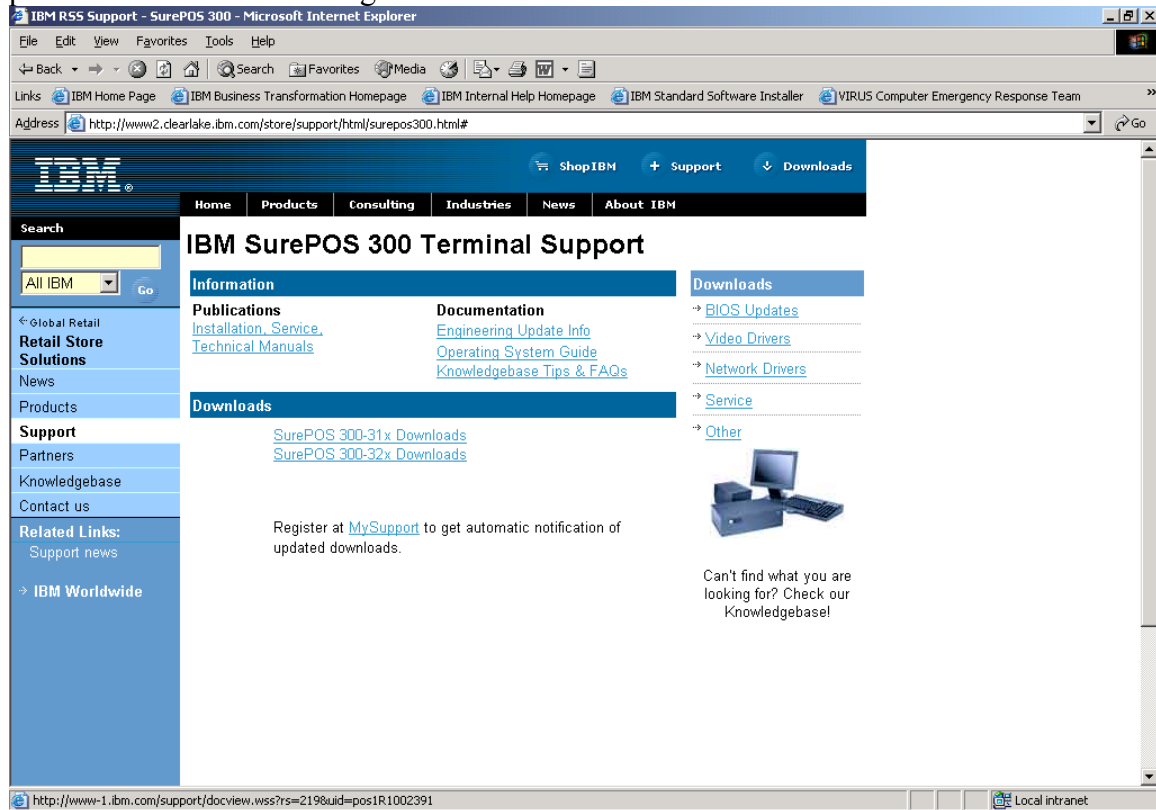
IBM RSS Support - SurePOS 300 - Microsoft Internet Explorer

File Edit View Favorites Tools Help

Back Search Favorites Media

Links IBM Home Page IBM Business Transformation Homepage IBM Internal Help Homepage IBM Standard Software Installer VIRUS Computer Emergency Response Team

Address http://www2.clearlake.ibm.com/store/support/html/surepos300.html# Go

IBM

ShopIBM + Support Downloads

Home Products Consulting Industries News About IBM

Search

All IBM Go

Global Retail
Retail Store Solutions
News
Products
Support
Partners
Knowledgebase
Contact us
Related Links:
Support news

IBM Worldwide

IBM SurePOS 300 Terminal Support

Information

Publications
Installation, Service, Technical Manuals

Documentation
Engineering Update Info
Operating System Guide
Knowledgebase Tips & FAQs

Downloads

SurePOS 300-31x Downloads
SurePOS 300-32x Downloads

Register at MySupport to get automatic notification of updated downloads.

Downloads
BIOS Updates
Video Drivers
Network Drivers
Service
Other

Can't find what you are looking for? Check our Knowledgebase!

http://www-1.ibm.com/support/docview.wss?rs=219&uid=pos1R1002391

Local intranet